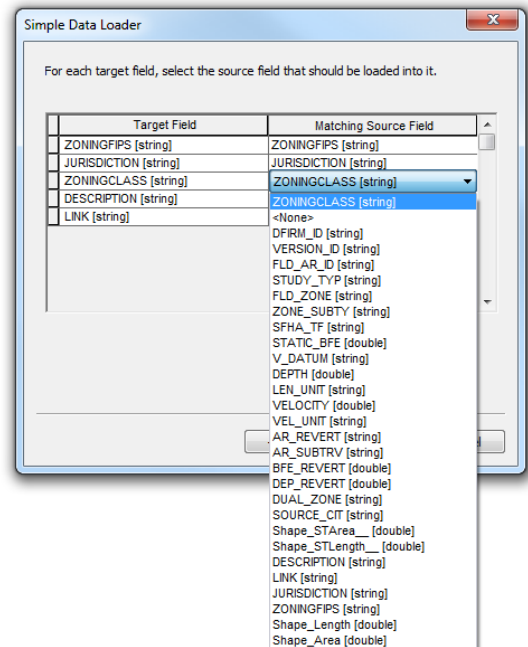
Simple Data Loader

For each target field, select the source field that should be loaded into it.

| Target Field | Matching Source Field |
|---|---|
| ZONINGFIPS [string] | ZONINGFIPS [string] |
| JURISDICTION [string] | JURISDICTION [string] |
| ZONINGCLASS [string] | ZONINGCLASS [string] |
| DESCRIPTION [string] | |
| LINK [string] | |

ZONINGCLASS [string]
<None>
DFIRM_ID [string]
VERSION_ID [string]
FLD_AR_ID [string]
STUDY_TYP [string]
FLD_ZONE [string]
ZONE_SUBTY [string]
SFHA_TF [string]
STATIC_BFE [double]
V_DATUM [string]
DEPTH [double]
LEN_UNIT [string]
VELOCITY [double]
VEL_UNIT [string]
AR_REVERT [string]
AR_SUBTRV [string]
BFE_REVERT [double]
DEP_REVERT [double]
DUAL_ZONE [string]
SOURCE_CIT [string]
Shape_STArea__ [double]
Shape_STLength__ [double]
DESCRIPTION [string]
LINK [string]
JURISDICTION [string]
ZONINGFIPS [string]
Shape_Length [double]
Shape_Area [double]